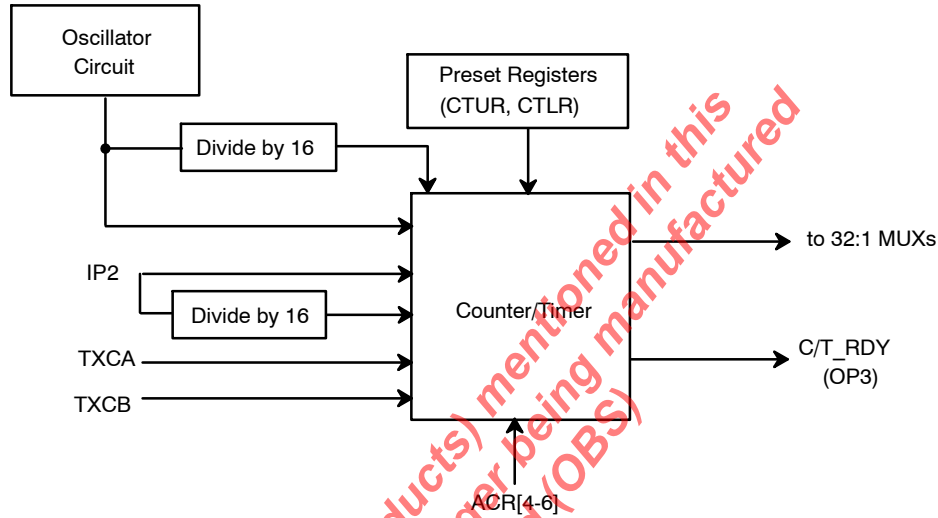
Oscillator Circuit

Preset Registers (CTUR, CTLR)

Divide by 16

IP2

Divide by 16

TXCA

TXCB

Counter/Timer

to 32:1 MUXs

C/T_RDY (OP3)

ACR[4-6]

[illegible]ducts) mentioned in this
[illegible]er being manufactured
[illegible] (OBS)